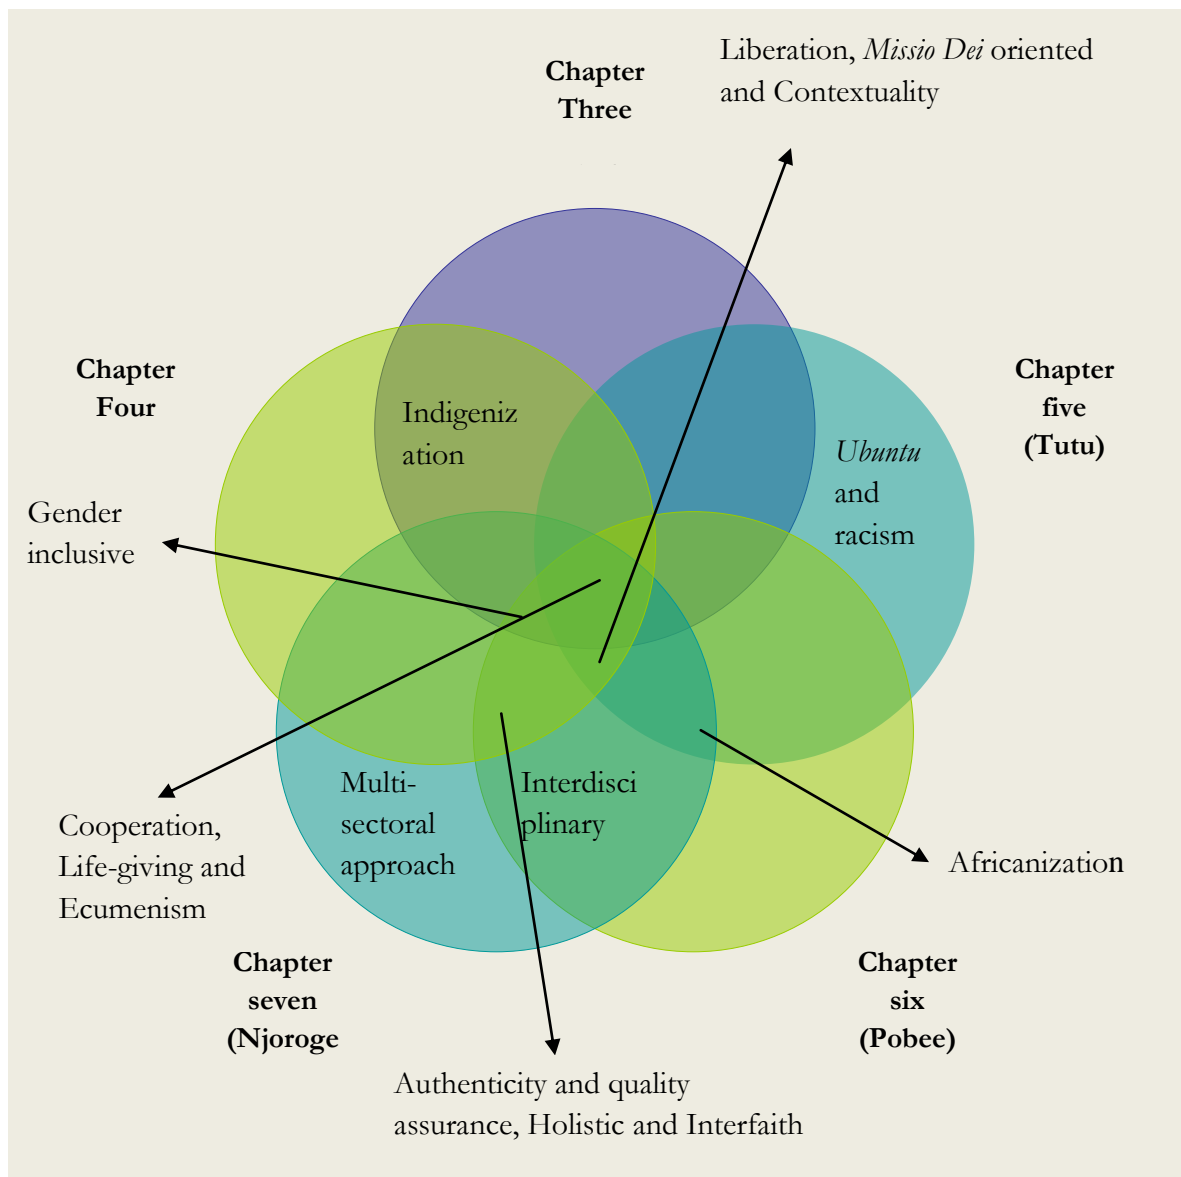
Chapter Three

Liberation, *Missio Dei* oriented and Contextuality

Chapter Four

Chapter five (Tutu)

Indigeniz ation

*Ubuntu* and racism

Gender inclusive

Multi-sectoral approach

Interdisci plinary

Africanization

Cooperation, Life-giving and Ecumenism

Chapter seven (Njoroge

Chapter six (Pobee)

Authenticity and quality assurance, Holistic and Interfaith